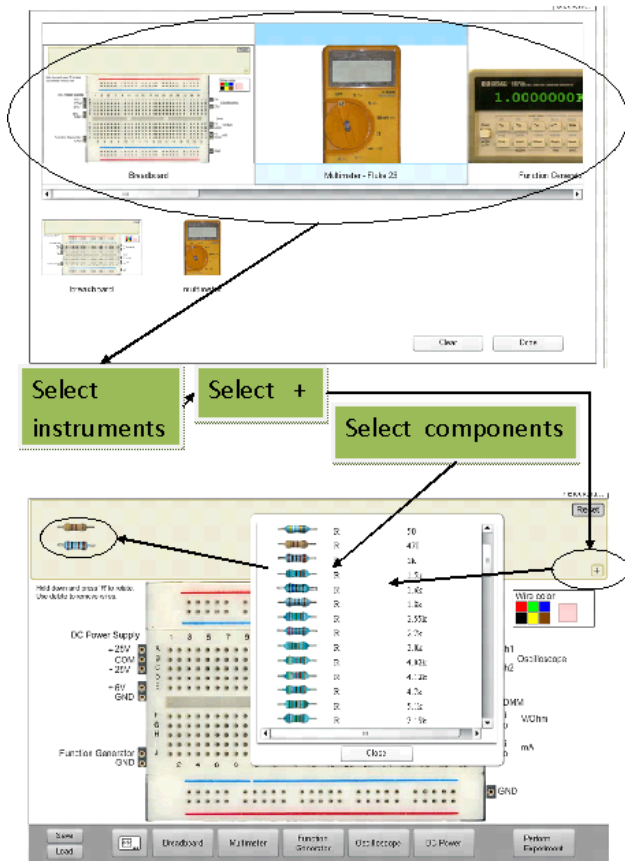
Breadboard

Multimeter - Fluke 23

Function Generator

1.0000000

breadboard

multimeter

Clear

Done

Select instruments

Select +

Select components

Reset

Hold down and press 'R' to rotate. Use delete to remove wires.

DC Power Supply

+25V

COM

-25V

+6V

GND

Function Generator

GND

| | R | 50 |
|---|---|---|
| | R | 470 |
| | R | 1k |
| | R | 1.5k |
| | R | 1.6k |
| | R | 1.8k |
| | R | 2.55k |
| | R | 2.2k |
| | R | 3.3k |
| | R | 4.02k |
| | R | 4.12k |
| | R | 4.7k |
| | R | 5.1k |
| | R | 2.15k |

Close

Wire color

Oscilloscope

DMM

V/Ohm

mA

GND

Save

Load

Breadboard

Multimeter

Function Generator

Oscilloscope

DC Power

Perform Experiment